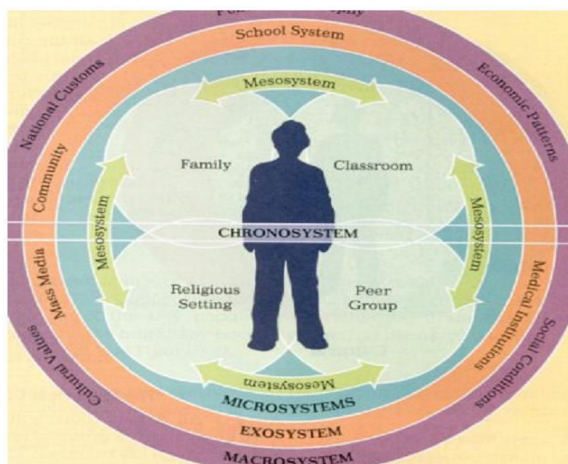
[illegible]

School System

National Customs

Economic Patterns

Community

Mesosystem

Family

Classroom

Mesosystem

Mesosystem

CHRONOSYSTEM

Mass Media

Medical Institutions

Religious Setting

Peer Group

Cultural Values

Social Conditions

Mesosystem

MICROSYSTEMS

EXOSYSTEM

MACROSYSTEM